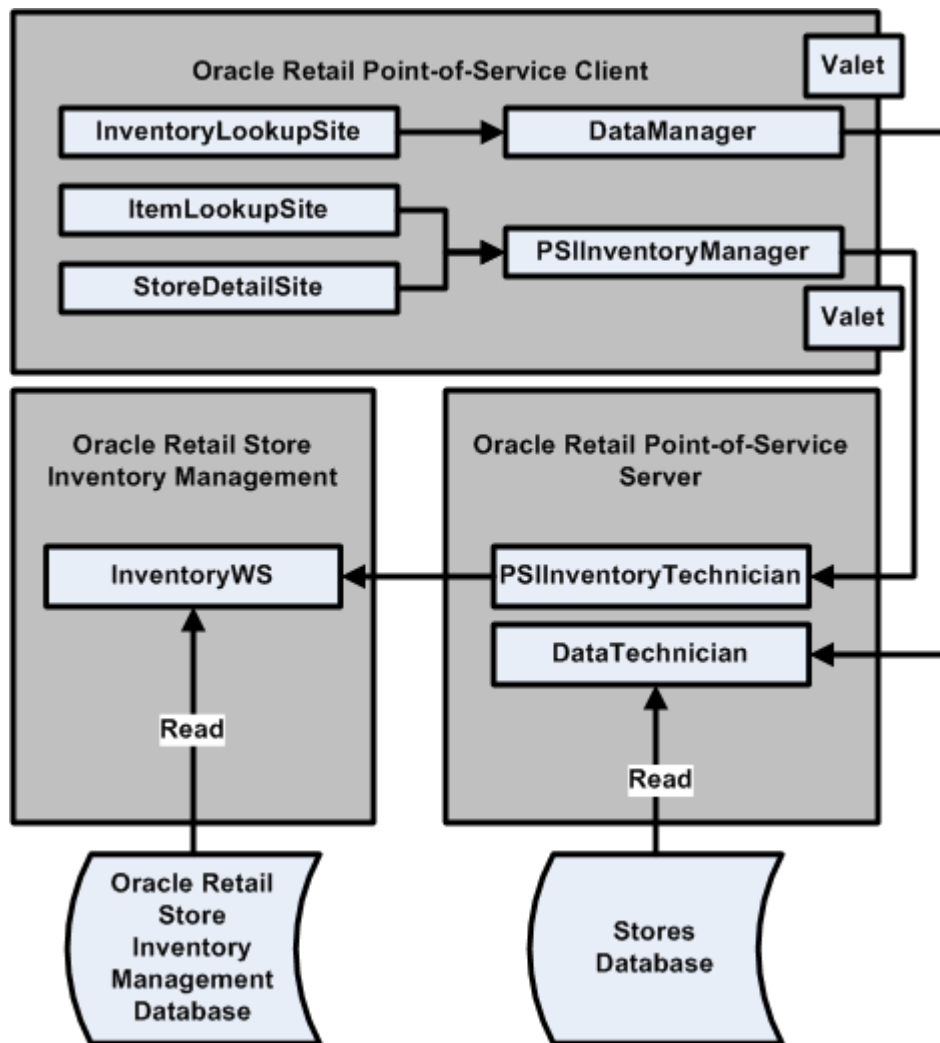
Oracle Retail Point-of-Service Client

Valet

InventoryLookupSite

DataManager

ItemLookupSite

StoreDetailSite

PSIInventoryManager

Valet

Oracle Retail Store Inventory Management

InventoryWS

Read

Oracle Retail Point-of-Service Server

PSIInventoryTechnician

DataTechnician

Read

Oracle Retail Store Inventory Management Database

Stores Database